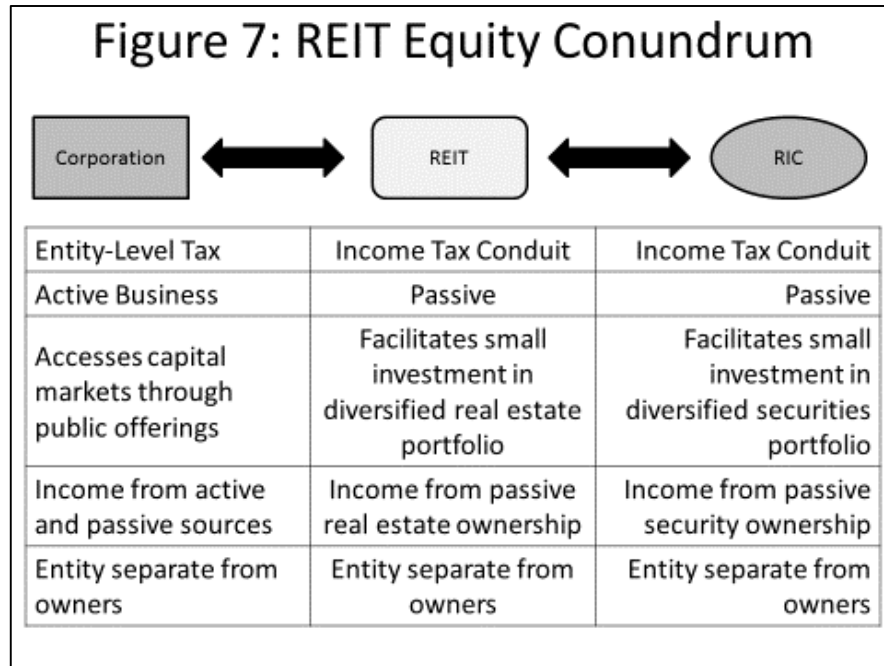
Figure 7: REIT Equity Conundrum

Corporation

REIT

RIC

| Entity-Level Tax | Income Tax Conduit | Income Tax Conduit |
|---|---|---|
| Active Business | Passive | Passive |
| Accesses capital markets through public offerings | Facilitates small investment in diversified real estate portfolio | Facilitates small investment in diversified securities portfolio |
| Income from active and passive sources | Income from passive real estate ownership | Income from passive security ownership |
| Entity separate from owners | Entity separate from owners | Entity separate from owners |